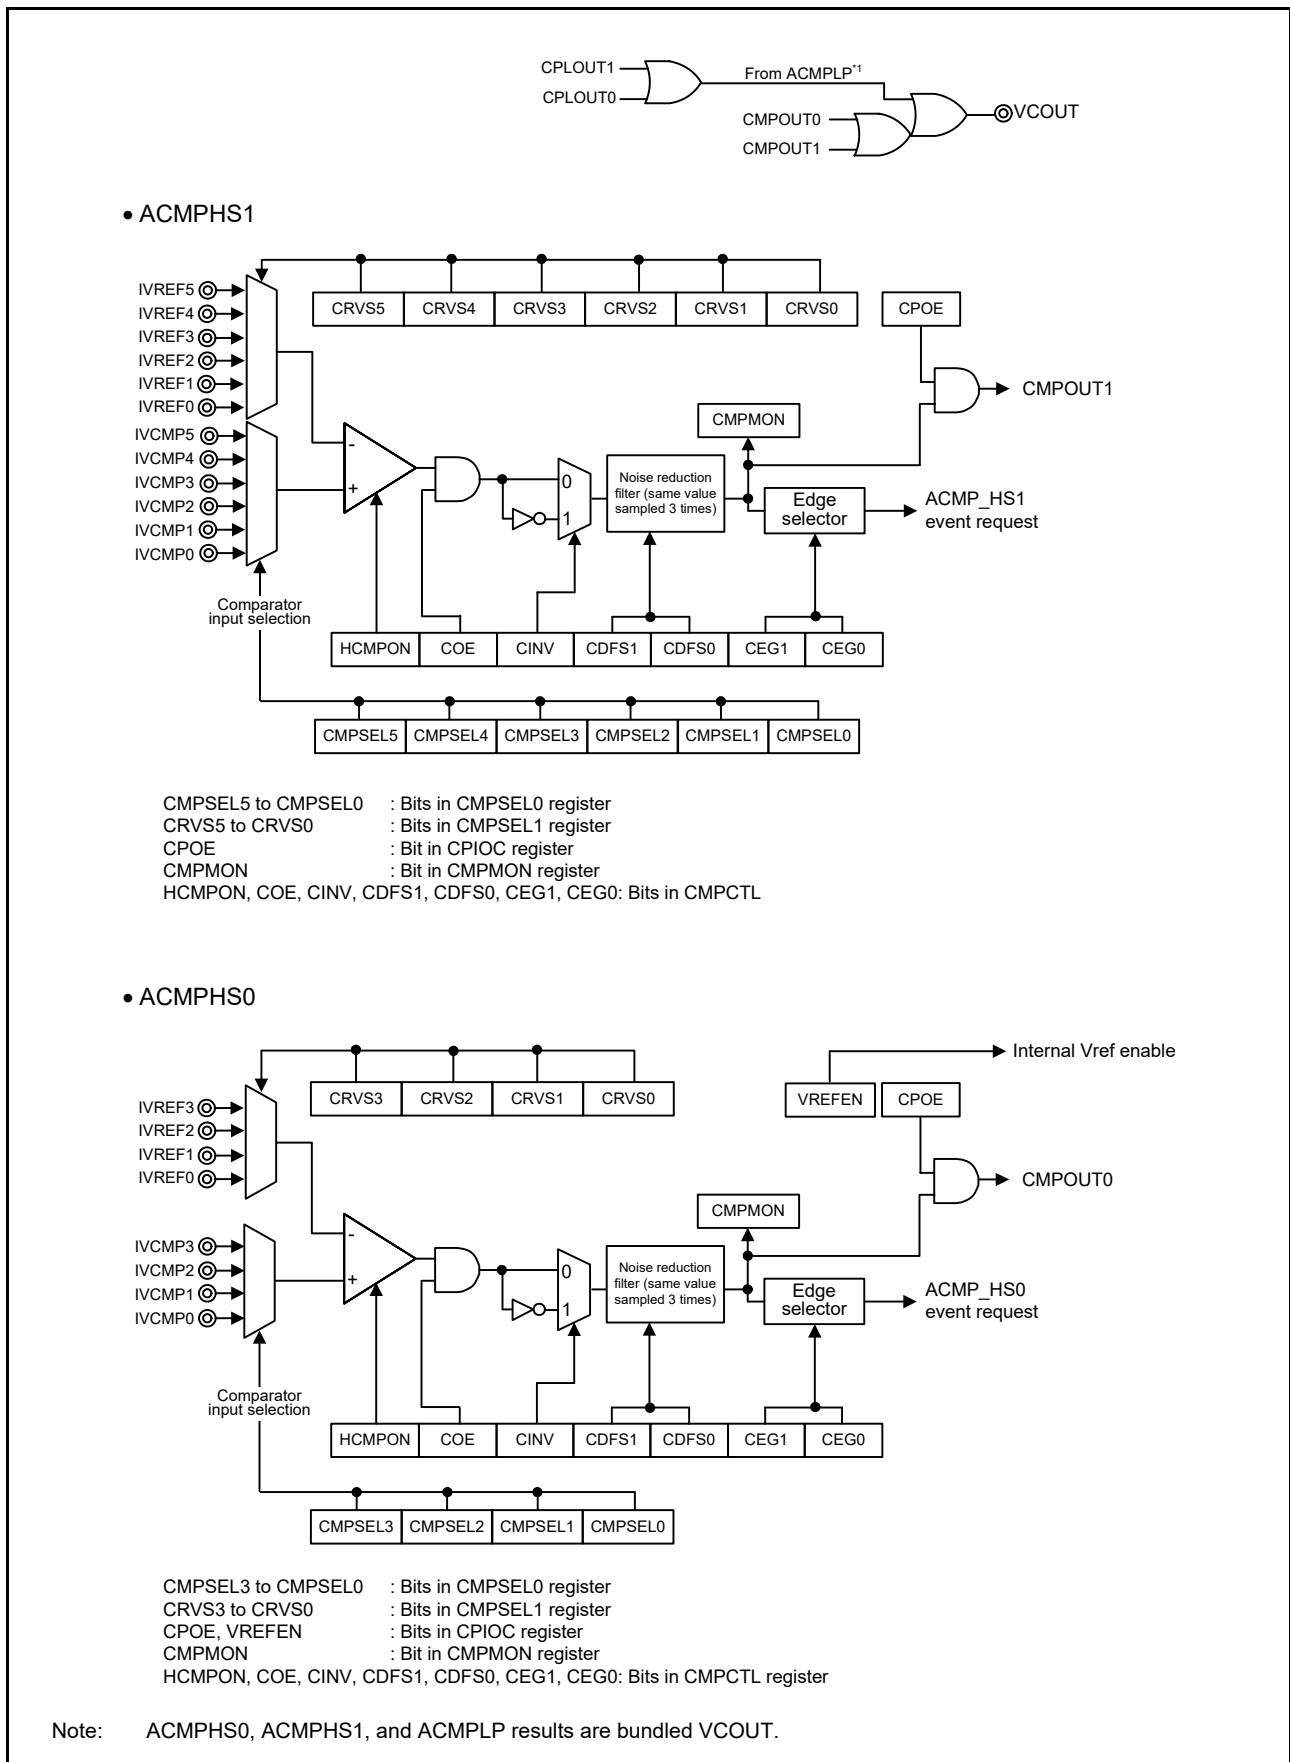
CPLOUT1
CPLOUT0
From ACMPLP*1
CMPOUT0
CMPOUT1
VCOUT

• ACMPHS1

IVREF5
IVREF4
IVREF3
IVREF2
IVREF1
IVREF0
IVCMP5
IVCMP4
IVCMP3
IVCMP2
IVCMP1
IVCMP0

| CRVS5 | CRVS4 | CRVS3 | CRVS2 | CRVS1 | CRVS0 |
|---|---|---|---|---|---|

CPOE
CMPOUT1
CMPMON
-
+
0
1
Noise reduction filter (same value sampled 3 times)
Edge selector
ACMP_HS1 event request
Comparator input selection

| HCMPON | COE | CINV | CDFS1 | CDFS0 | CEG1 | CEG0 |
|---|---|---|---|---|---|---|

| CMPSEL5 | CMPSEL4 | CMPSEL3 | CMPSEL2 | CMPSEL1 | CMPSEL0 |
|---|---|---|---|---|---|

CMPSEL5 to CMPSEL0 : Bits in CMPSEL0 register
CRVS5 to CRVS0 : Bits in CMPSEL1 register
CPOE : Bit in CPIOC register
CMPMON : Bit in CMPMON register
HCMPON, COE, CINV, CDFS1, CDFS0, CEG1, CEG0: Bits in CMPCTL

• ACMPHS0

Internal Vref enable

IVREF3
IVREF2
IVREF1
IVREF0

| CRVS3 | CRVS2 | CRVS1 | CRVS0 |
|---|---|---|---|

VREFEN
CPOE
CMPOUT0
CMPMON
IVCMP3
IVCMP2
IVCMP1
IVCMP0
-
+
0
1
Noise reduction filter (same value sampled 3 times)
Edge selector
ACMP_HS0 event request
Comparator input selection

| HCMPON | COE | CINV | CDFS1 | CDFS0 | CEG1 | CEG0 |
|---|---|---|---|---|---|---|

| CMPSEL3 | CMPSEL2 | CMPSEL1 | CMPSEL0 |
|---|---|---|---|

CMPSEL3 to CMPSEL0 : Bits in CMPSEL0 register
CRVS3 to CRVS0 : Bits in CMPSEL1 register
CPOE, VREFEN : Bits in CPIOC register
CMPMON : Bit in CMPMON register
HCMPON, COE, CINV, CDFS1, CDFS0, CEG1, CEG0: Bits in CMPCTL register

Note: ACMPHS0, ACMPHS1, and ACMPLP results are bundled VCOUT.